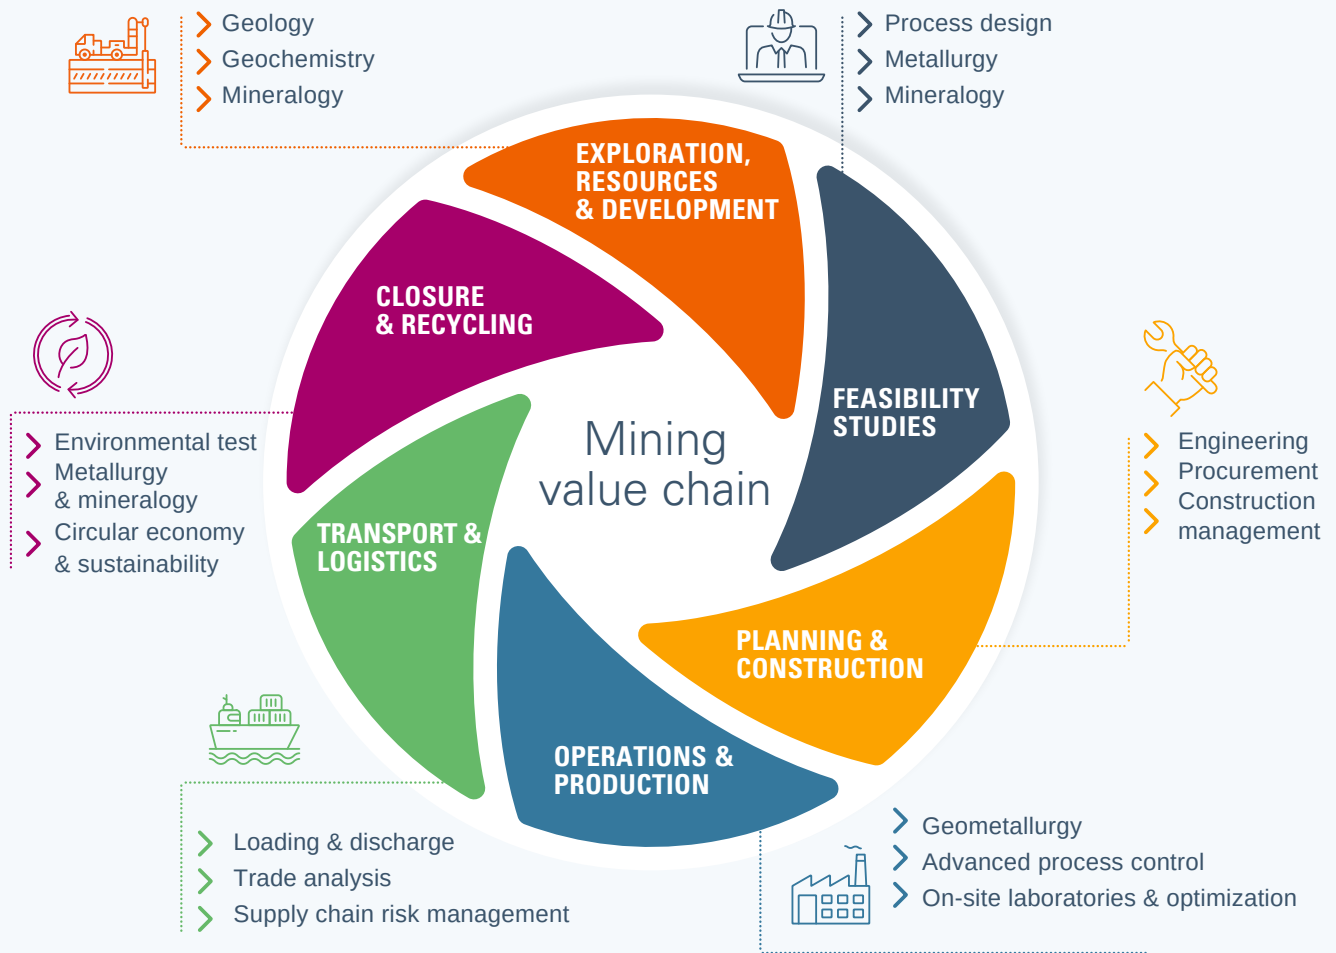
Geology
Geochemistry
Mineralogy

Process design
Metallurgy
Mineralogy

EXPLORATION, RESOURCES & DEVELOPMENT

CLOSURE & RECYCLING

FEASIBILITY STUDIES

Mining value chain

Environmental test
Metallurgy & mineralogy
Circular economy & sustainability

Engineering
Procurement
Construction management

TRANSPORT & LOGISTICS

PLANNING & CONSTRUCTION

OPERATIONS & PRODUCTION

Loading & discharge
Trade analysis
Supply chain risk management

Geometallurgy
Advanced process control
On-site laboratories & optimization